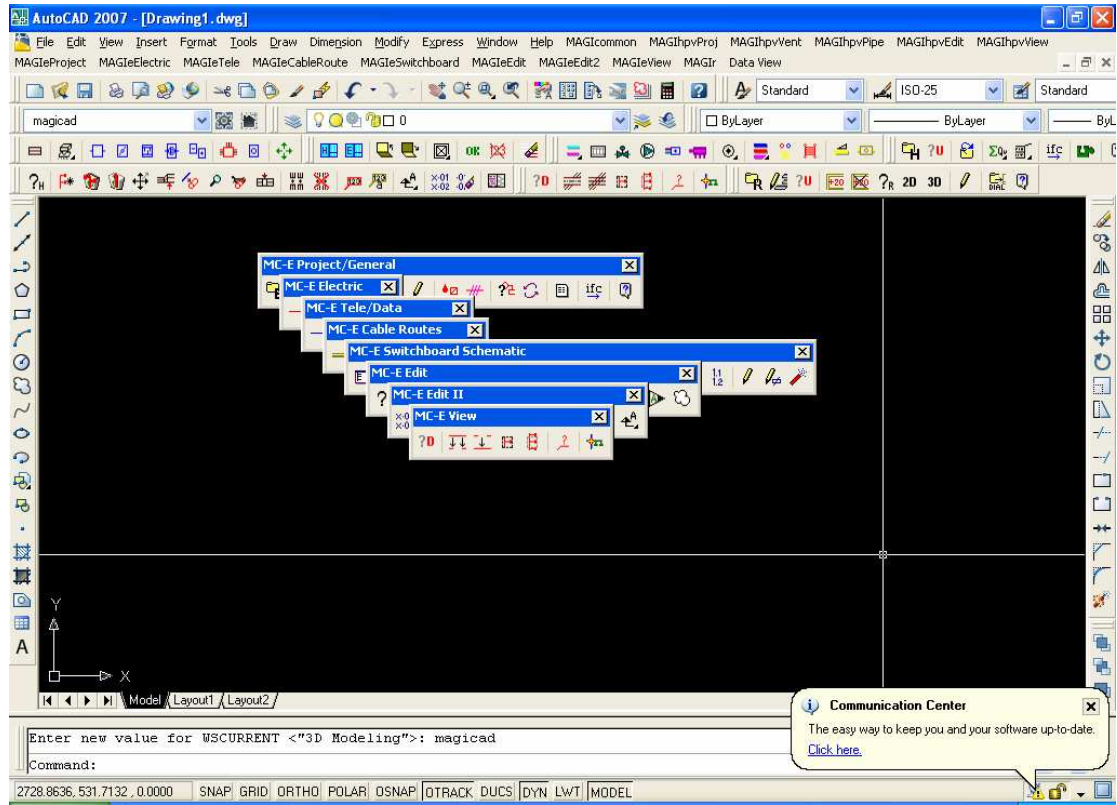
AutoCAD 2007 - [Drawing1.dwg]

File Edit View Insert Format Tools Draw Dimension Modify Express Window Help MAGIcommon MAGIhpvProj MAGIhpvVent MAGIhpvPipe MAGIhpvEdit MAGIhpvView
MAGIeProject MAGIeElectric MAGIeTele MAGIeCableRoute MAGIeSwitchboard MAGIeEdit MAGIeEdit2 MAGIeView MAGIr Data View

Standard
ISO-25
Standard

magicad
0
ByLayer
ByLayer
ByL

MC-E Project/General
MC-E Electric
MC-E Tele/Data
MC-E Cable Routes
MC-E Switchboard Schematic
MC-E Edit
MC-E Edit II
MC-E View

Y
X

Model Layout1 Layout2

Communication Center
The easy way to keep you and your software up-to-date.
Click here.

Enter new value for WSCURRENT <"3D Modeling">: magicad
Command:

2728.8636, 531.7132 , 0.0000 SNAP GRID ORTHO POLAR OSNAP OTRACK DUCS DYN LWT MODEL